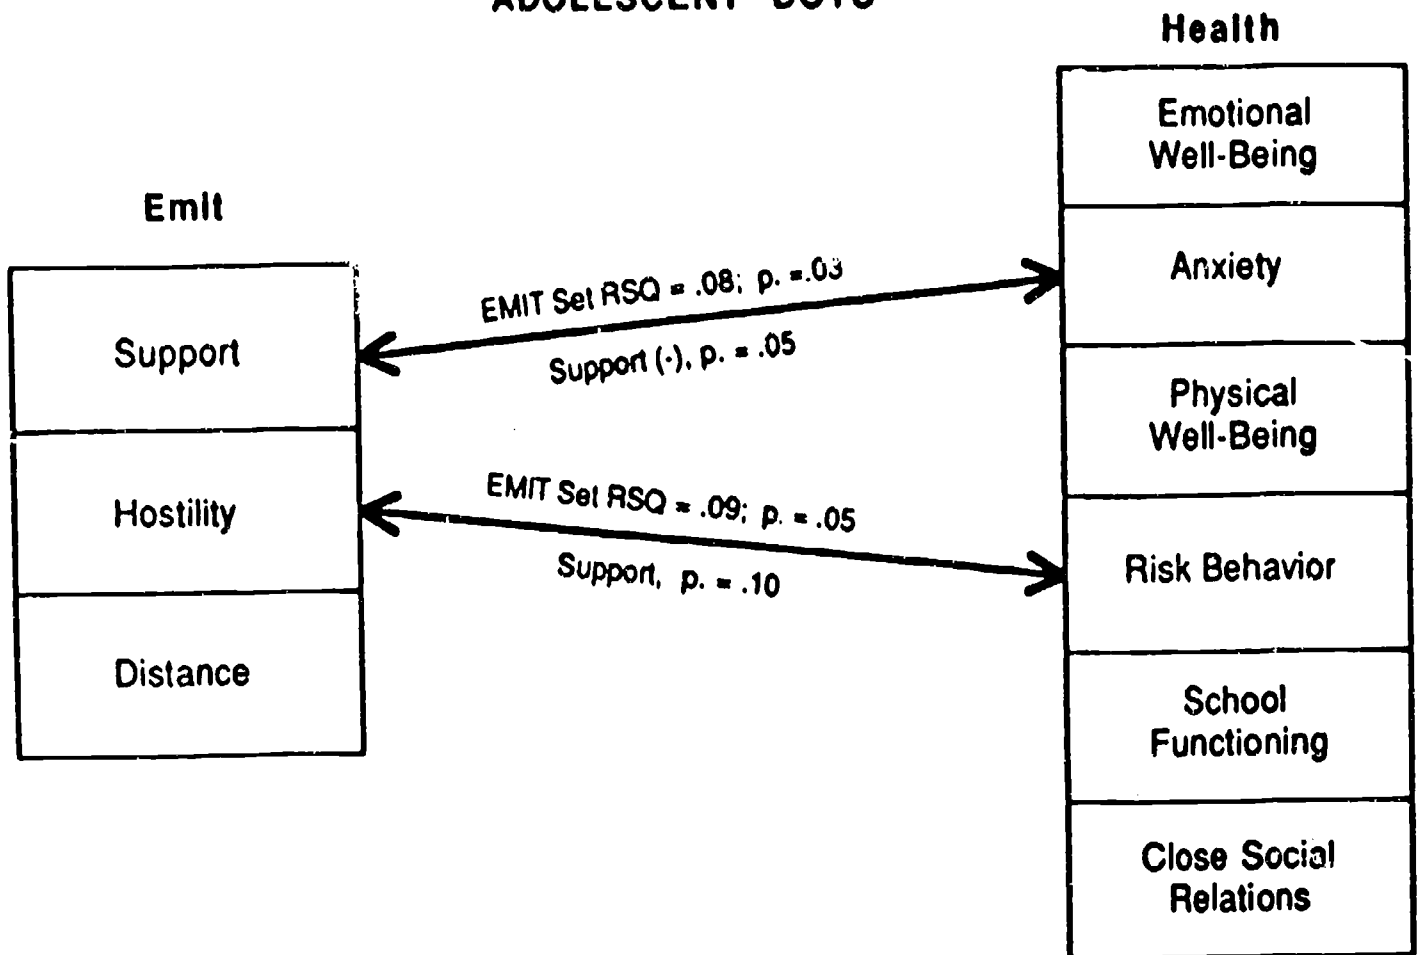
ADOLESCENT BOYS

Emit

Support

Hostility

Distance

EMIT Set RSQ = .08; p. =.03

Support (-), p. = .05

EMIT Set RSQ = .09; p. = .05

Support, p. = .10

Health

Emotional Well-Being

Anxiety

Physical Well-Being

Risk Behavior

School Functioning

Close Social Relations